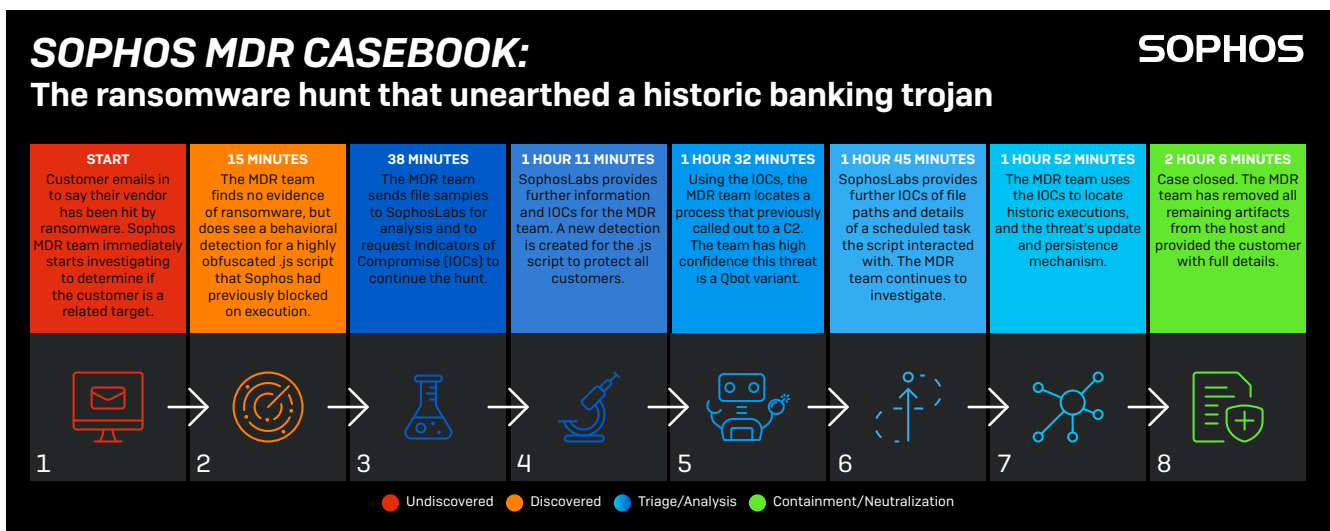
SOPHOS MDR CASEBOOK:
The ransomware hunt that unearthed a historic banking trojan

SOPHOS

START
Customer emails in to say their vendor has been hit by ransomware. Sophos MDR team immediately starts investigating to determine if the customer is a related target.

15 MINUTES
The MDR team finds no evidence of ransomware, but does see a behavioral detection for a highly obfuscated .js script that Sophos had previously blocked on execution.

38 MINUTES
The MDR team sends file samples to SophosLabs for analysis and to request Indicators of Compromise (IOCs) to continue the hunt.

1 HOUR 11 MINUTES
SophosLabs provides further information and IOCs for the MDR team. A new detection is created for the .js script to protect all customers.

1 HOUR 32 MINUTES
Using the IOCs, the MDR team locates a process that previously called out to a C2. The team has high confidence this threat is a Qbot variant.

1 HOUR 45 MINUTES
SophosLabs provides further IOCs of file paths and details of a scheduled task the script interacted with. The MDR team continues to investigate.

1 HOUR 52 MINUTES
The MDR team uses the IOCs to locate historic executions, and the threat's update and persistence mechanism.

2 HOUR 6 MINUTES
Case closed. The MDR team has removed all remaining artifacts from the host and provided the customer with full details.

1 2 3 4 5 6 7 8

Undiscovered Discovered Triage/Analysis Containment/Neutralization